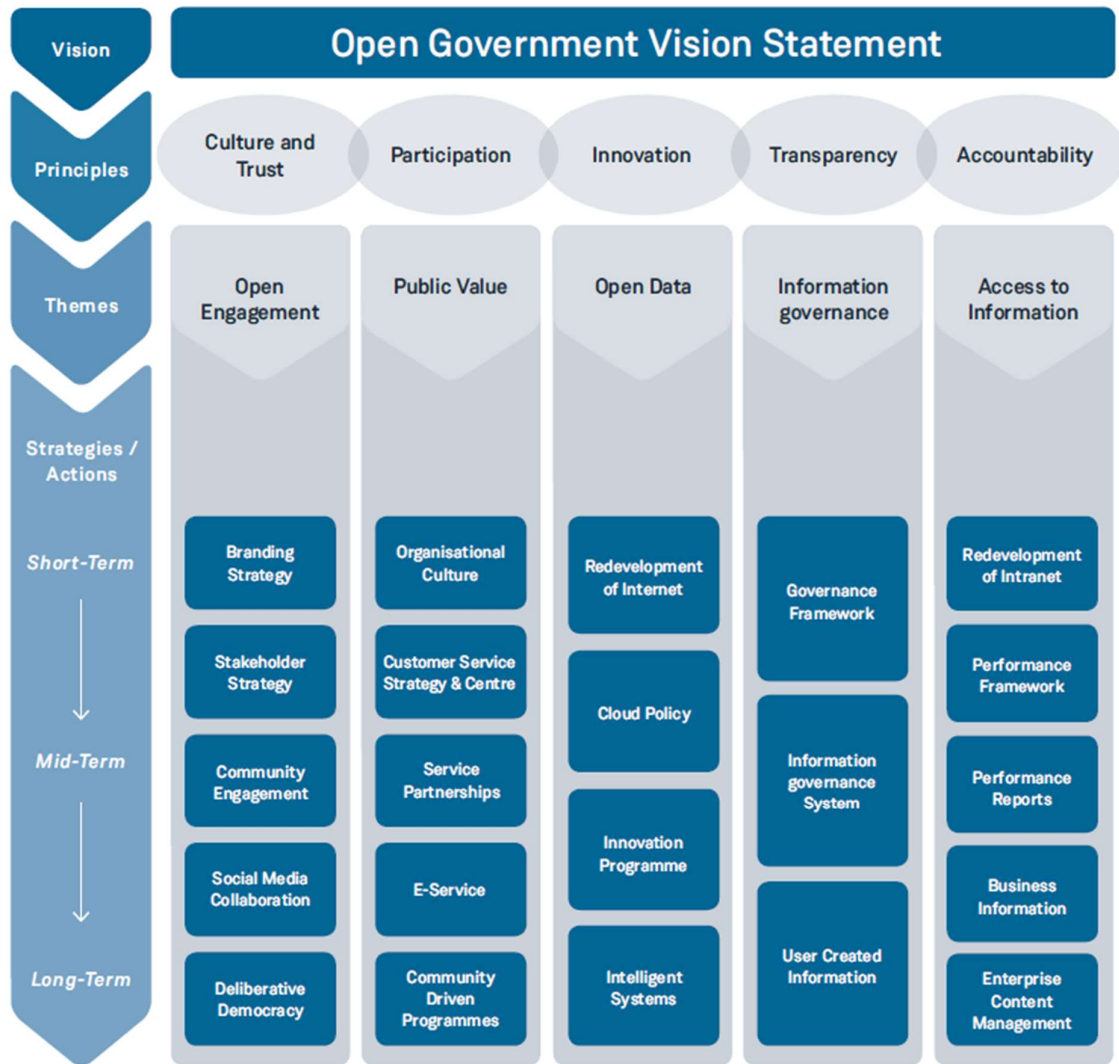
Vision

Open Government Vision Statement

Principles

Culture and Trust

Participation

Innovation

Transparency

Accountability

Themes

Open Engagement

Public Value

Open Data

Information governance

Access to Information

Strategies / Actions

Short-Term

Mid-Term

Long-Term

Branding Strategy

Stakeholder Strategy

Community Engagement

Social Media Collaboration

Deliberative Democracy

Organisational Culture

Customer Service Strategy & Centre

Service Partnerships

E-Service

Community Driven Programmes

Redevelopment of Internet

Cloud Policy

Innovation Programme

Intelligent Systems

Governance Framework

Information governance System

User Created Information

Redevelopment of Intranet

Performance Framework

Performance Reports

Business Information

Enterprise Content Management